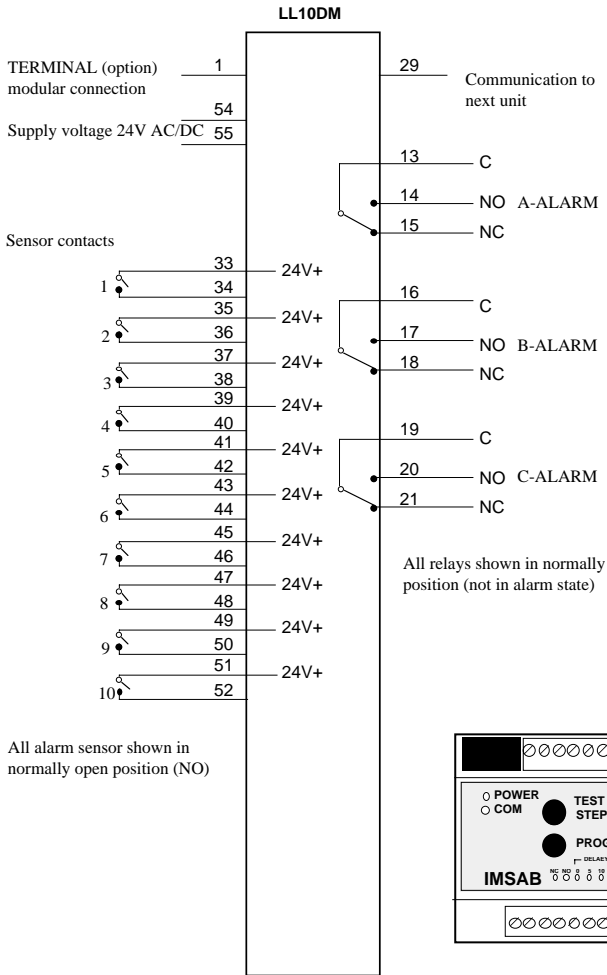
LL10DM

TERMINAL (option) modular connection

1

29

Communication to next unit

54

Supply voltage 24V AC/DC

55

13

C

14

NO A-ALARM

15

NC

Sensor contacts

1

33

34

24V+

2

35

36

24V+

3

37

38

24V+

4

39

40

24V+

5

41

42

24V+

6

43

44

24V+

7

45

46

24V+

8

47

48

24V+

9

49

50

24V+

10

51

52

24V+

16

C

17

NO B-ALARM

18

NC

19

C

20

NO C-ALARM

21

NC

All relays shown in normally position (not in alarm state)

All alarm sensor shown in normally open position (NO)

POWER

COM

TEST

STEP

PROG

DELAY

IMSAB

NC NO 0 5 10